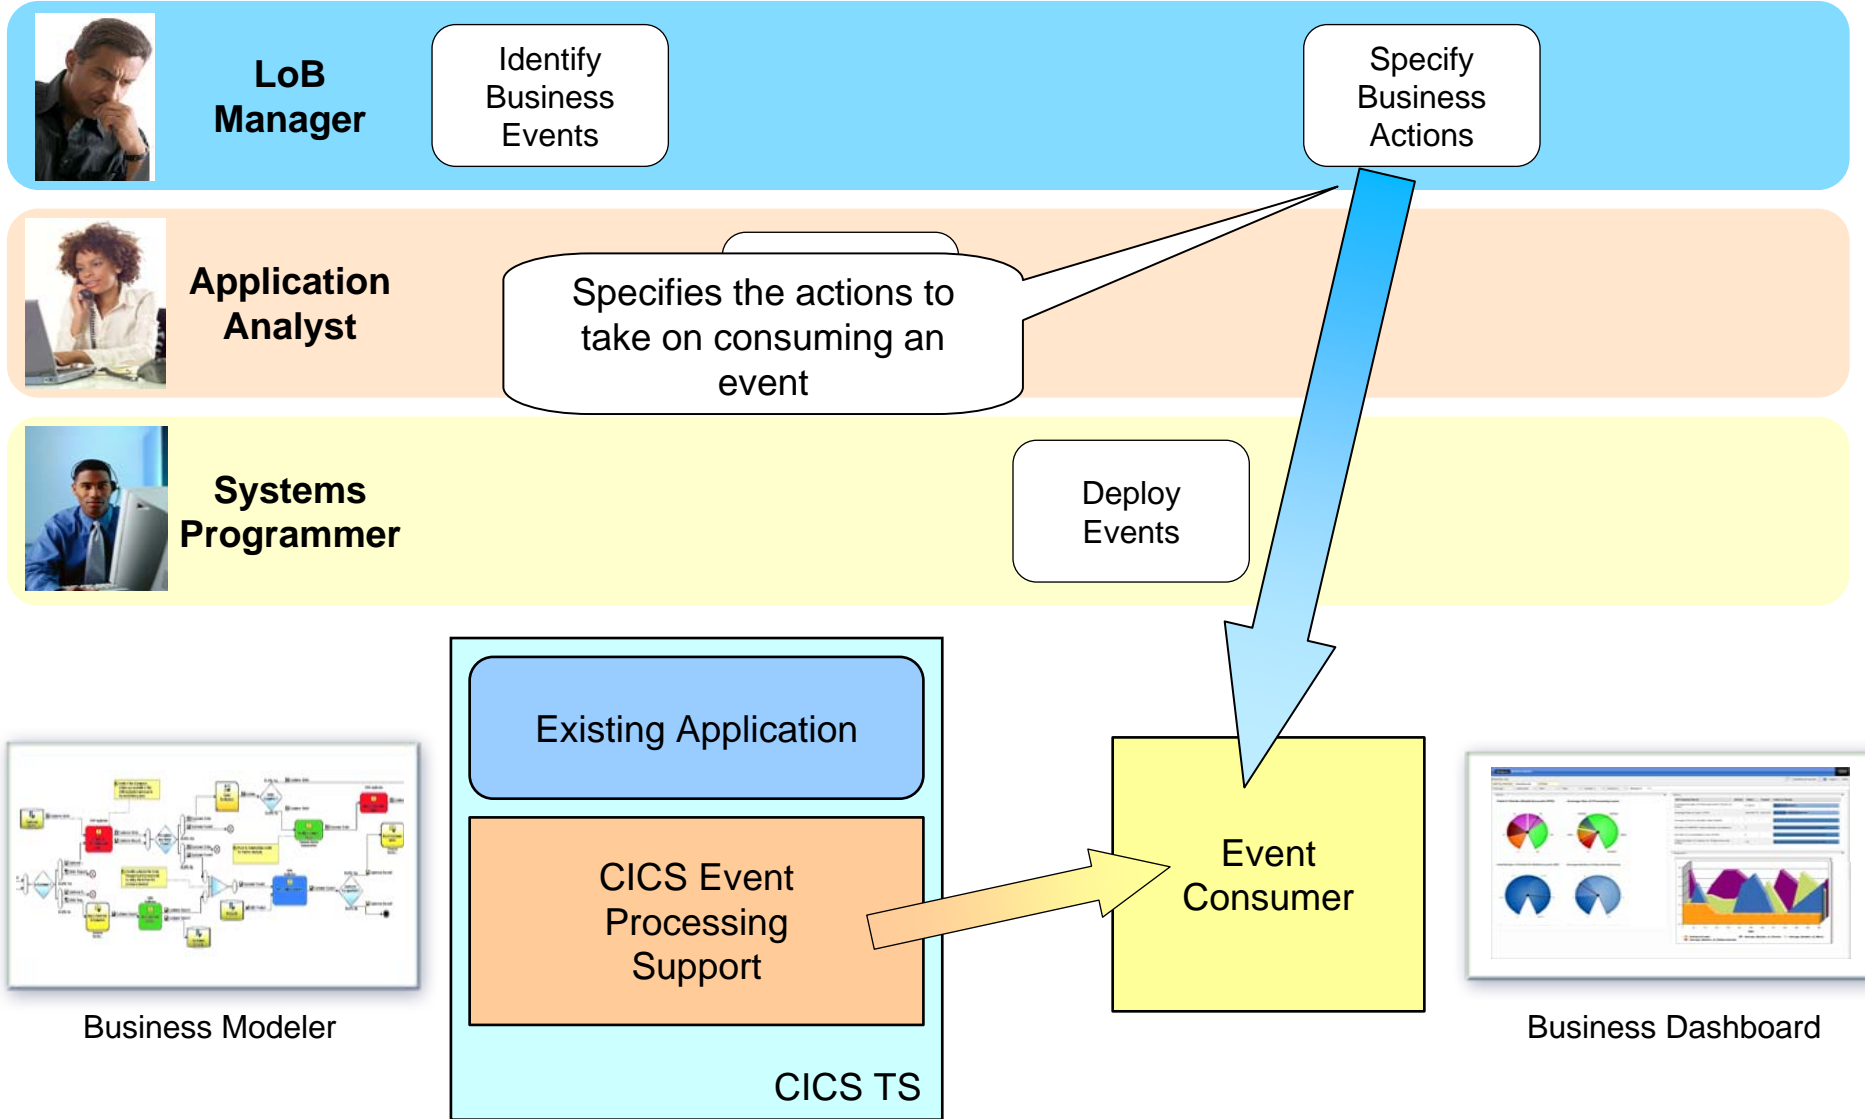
LoB Manager

Identify Business Events

Specify Business Actions

Application Analyst

Specifies the actions to take on consuming an event

Systems Programmer

Deploy Events

Existing Application

CICS Event Processing Support

CICS TS

Event Consumer

Business Modeler

Business Dashboard